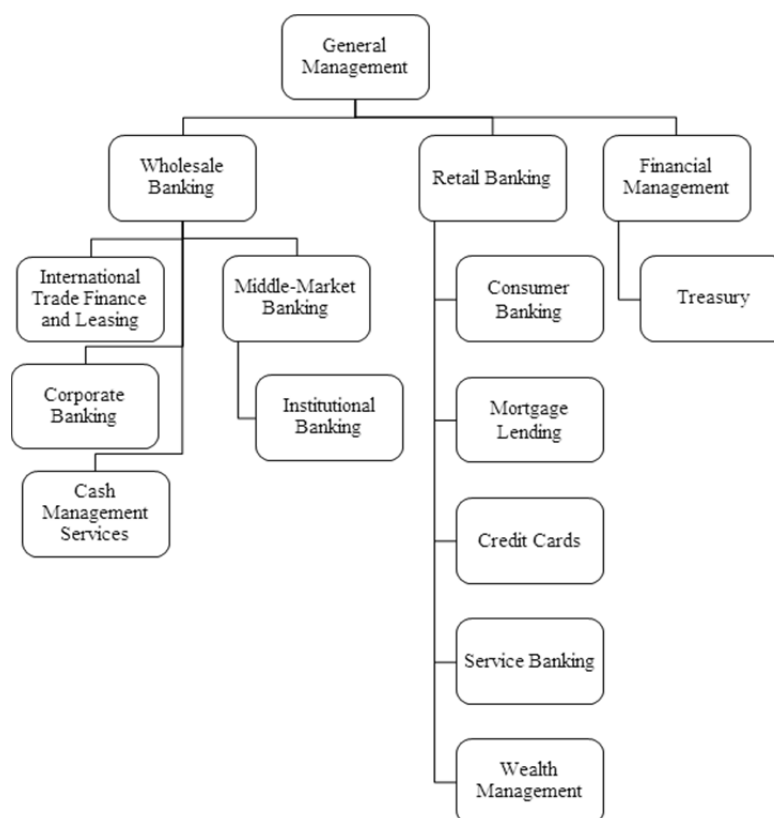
General Management

Wholesale Banking

Retail Banking

Financial Management

International Trade Finance and Leasing

Middle-Market Banking

Consumer Banking

Treasury

Corporate Banking

Institutional Banking

Mortgage Lending

Cash Management Services

Credit Cards

Service Banking

Wealth Management